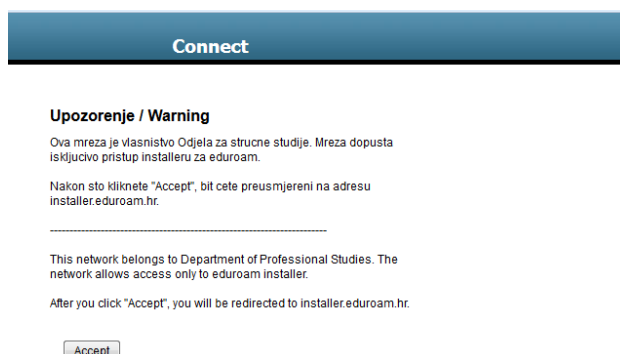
Connect

Upozorenje / Warning

Ova mreza je vlasnistvo Odjela za strucne studije. Mreza dopusta iskljucivo pristup installeru za eduroam.

Nakon sto kliknete "Accept", bit cete preusmjereni na adresu installer.eduroam.hr.

------------------------------------------------------------

This network belongs to Department of Professional Studies. The network allows access only to eduroam installer.

After you click "Accept", you will be redirected to installer.eduroam.hr.

Accept